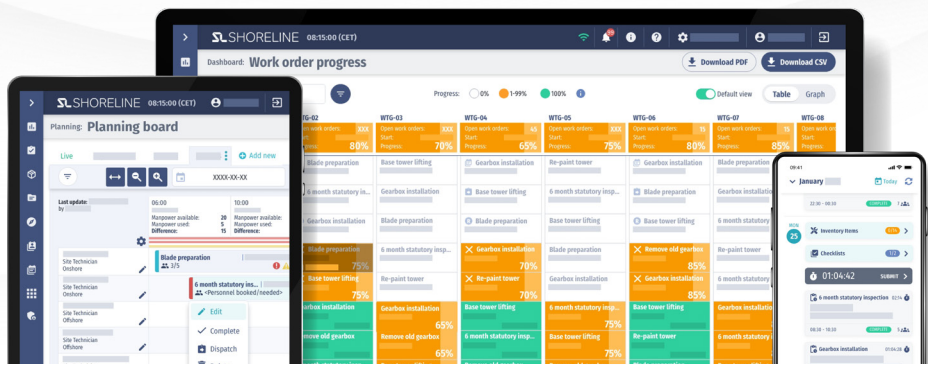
SHORELINE 08:15:00 (CET)

Dashboard: Work order progress

Download PDF
Download CSV

Progress: 0% 1-99% 100%

Default view
Table
Graph

WTG-02
Open work orders: XXX
Start:
Progress: 80%

WTG-03
Open work orders: XXX
Start:
Progress: 70%

WTG-04
Open work orders: 40
Start:
Progress: 65%

WTG-05
Open work orders: 15
Start:
Progress: 75%

WTG-06
Open work orders: 15
Start:
Progress: 80%

WTG-07
Open work orders: 15
Start:
Progress: 75%

WTG-08
Open work orders:
Start:
Progress:

Blade preparation
Base tower lifting
Gearbox installation
Re-paint tower
Gearbox installation
6 month statutory ins...
Base tower lifting
Gearbox installation
Blade preparation
6 month statutory insp...
Blade preparation
75%
Gearbox installation 70%
Re-paint tower 70%
Remove old gearbox 85%
Base tower lifting 75%
Gearbox installation 75%
Gearbox installation
Base tower lifting
Base tower lifting
Gearbox installation 65%
6 month statutory insp...
Re-paint tower
Remove old gearbox 65%
Gearbox installation 85%

SHORELINE 08:15:00 (CET)

Planning: Planning board

Live
+ Add new

XXXX-XX-XX

Last update:
by

06:00
Manpower available: 20
Manpower used: 5
Difference: 15

10:00
Manpower available: 20
Manpower used: 5
Difference: 15

Site Technician
Onshore

Site Technician
Onshore

Site Technician
Offshore

Site Technician
Onshore

Blade preparation
3/5

6 month statutory ins...
<Personnel booked/needed>

Edit
Complete
Dispatch

09:41

January
Today

COMPLETE

MON
25

Inventory items
Checklists 1/2

01:04:42 SUBMIT

6 month statutory inspection

COMPLETE

Gearbox installation